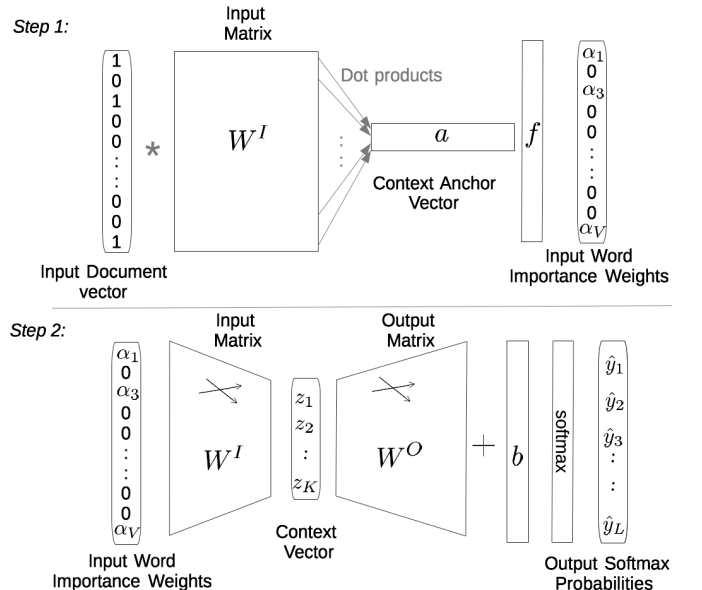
Step 1:

Input Matrix

$\begin{pmatrix}1\\0\\1\\0\\0\\:\\:\\0\\0\\1\end{pmatrix}$

*

$W^I$

Dot products

$a$

Context Anchor Vector

$f$

$\begin{pmatrix}\alpha_1\\0\\\alpha_3\\0\\0\\:\\:\\0\\0\\\alpha_V\end{pmatrix}$

Input Document vector

Input Word Importance Weights

Step 2:

Input Matrix

Output Matrix

$\begin{pmatrix}\alpha_1\\0\\\alpha_3\\0\\0\\:\\:\\0\\0\\\alpha_V\end{pmatrix}$

$W^I$

$\begin{pmatrix}z_1\\z_2\\:\\z_K\end{pmatrix}$

$W^O$

+

$b$

softmax

$\begin{pmatrix}\hat{y}_1\\\hat{y}_2\\\hat{y}_3\\:\\:\\\hat{y}_L\end{pmatrix}$

Input Word Importance Weights

Context Vector

Output Softmax Probabilities